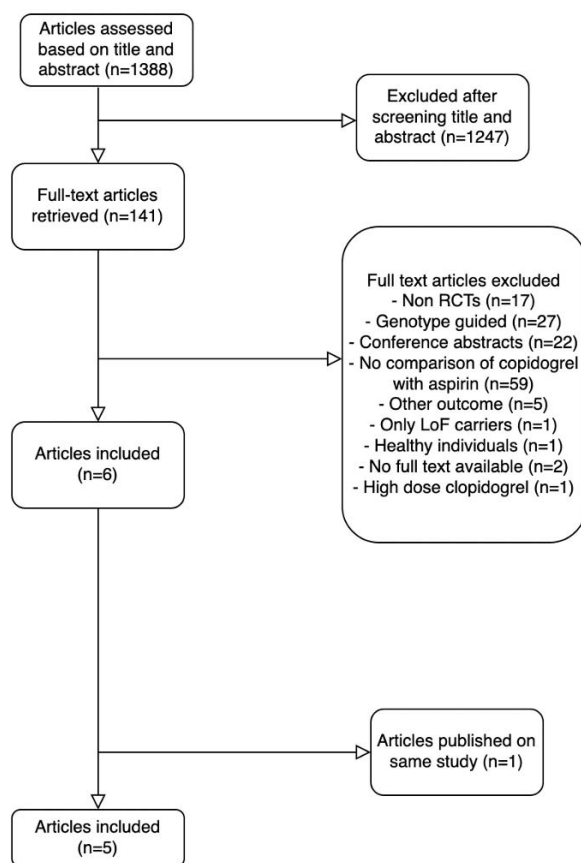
Articles assessed based on title and abstract (n=1388)

Excluded after screening title and abstract (n=1247)

Full-text articles retrieved (n=141)

Full text articles excluded
- Non RCTs (n=17)
- Genotype guided (n=27)
- Conference abstracts (n=22)
- No comparison of copidogrel with aspirin (n=59)
- Other outcome (n=5)
- Only LoF carriers (n=1)
- Healthy individuals (n=1)
- No full text available (n=2)
- High dose clopidogrel (n=1)

Articles included (n=6)

Articles published on same study (n=1)

Articles included (n=5)